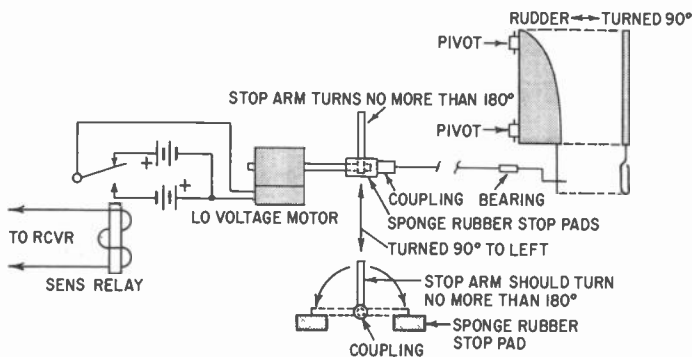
RUDDER ←→ TURNED 90°

PIVOT

PIVOT

STOP ARM TURNS NO MORE THAN 180°

+

+

LO VOLTAGE MOTOR

COUPLING

BEARING

SPONGE RUBBER STOP PADS

TO RCVR

SENS RELAY

TURNED 90° TO LEFT

STOP ARM SHOULD TURN NO MORE THAN 180°

SPONGE RUBBER STOP PAD

COUPLING